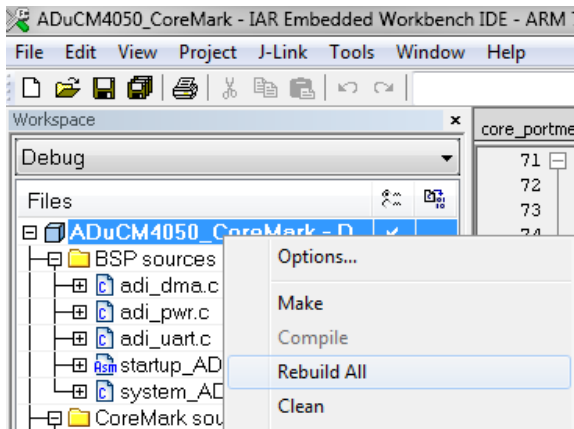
ADuCM4050_CoreMark - IAR Embedded Workbench IDE - ARM

File Edit View Project J-Link Tools Window Help

Workspace

Debug

Files

ADuCM4050_CoreMark - D

BSP sources

adi_dma.c

adi_pwr.c

adi_uart.c

startup_AD

system_AD

CoreMark sou

core_portme

71

72

73

74

Options...

Make

Compile

Rebuild All

Clean